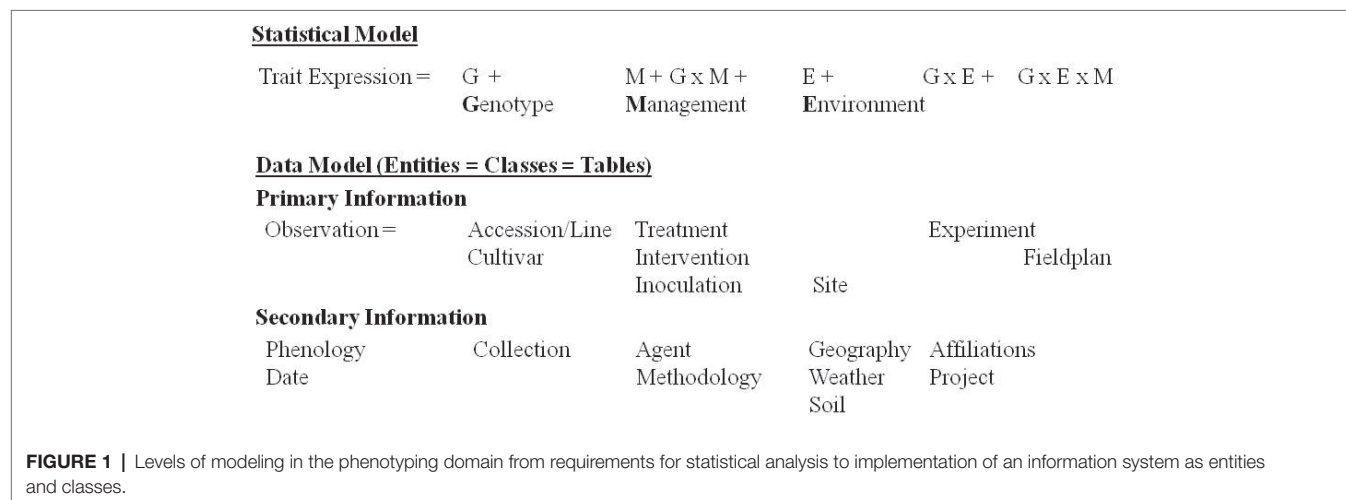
**Statistical Model**

Trait Expression = G + M + G x M + E + G x E + G x E x M

Genotype Management Environment

**Data Model (Entities = Classes = Tables)**

**Primary Information**

Observation = Accession/Line Treatment Experiment

Cultivar Intervention Fieldplan

Inoculation Site

**Secondary Information**

Phenology Collection Agent Geography Affiliations

Date Methodology Weather Project

Soil

FIGURE 1 | Levels of modeling in the phenotyping domain from requirements for statistical analysis to implementation of an information system as entities and classes.